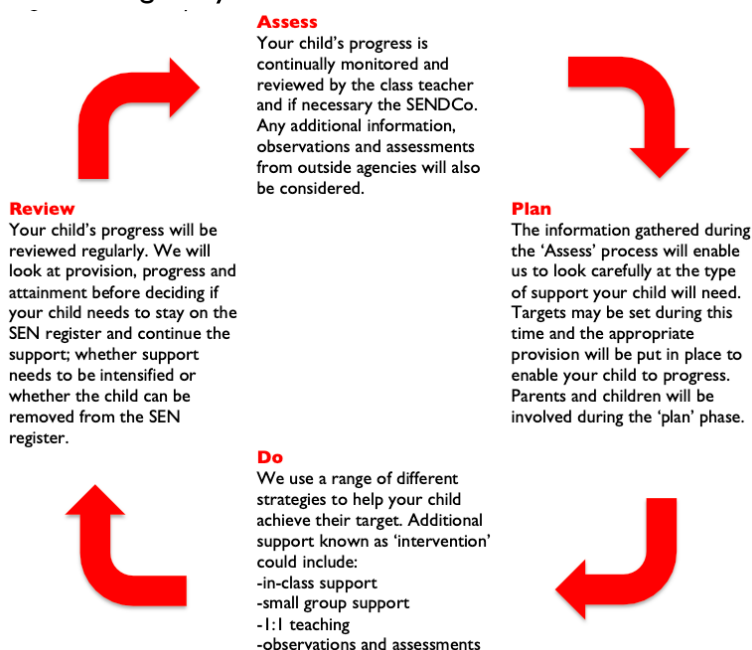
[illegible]

Assess
Your child's progress is continually monitored and reviewed by the class teacher and if necessary the SENDCo. Any additional information, observations and assessments from outside agencies will also be considered.

Review
Your child's progress will be reviewed regularly. We will look at provision, progress and attainment before deciding if your child needs to stay on the SEN register and continue the support; whether support needs to be intensified or whether the child can be removed from the SEN register.

Plan
The information gathered during the 'Assess' process will enable us to look carefully at the type of support your child will need. Targets may be set during this time and the appropriate provision will be put in place to enable your child to progress. Parents and children will be involved during the 'plan' phase.

Do
We use a range of different strategies to help your child achieve their target. Additional support known as 'intervention' could include:
-in-class support
-small group support
-1:1 teaching
-observations and assessments